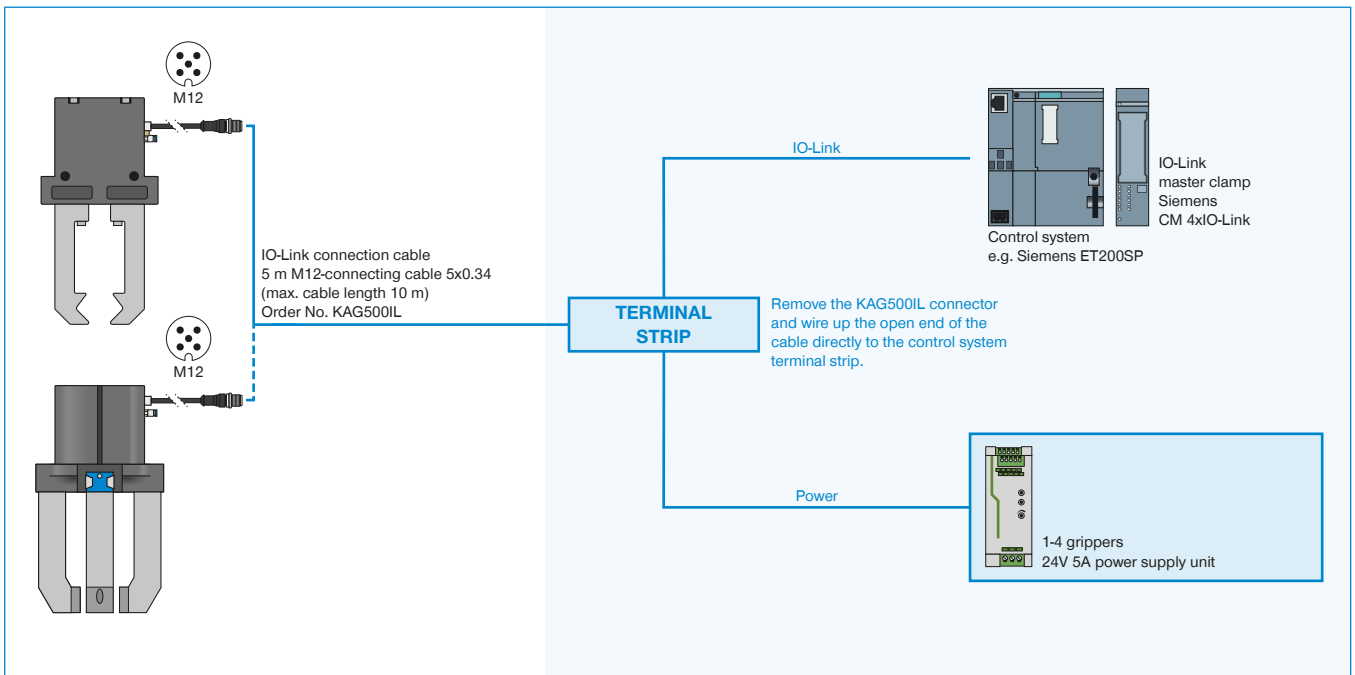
M12

M12

IO-Link connection cable
5 m M12-connecting cable 5x0.34
(max. cable length 10 m)
Order No. KAG500IL

IO-Link

TERMINAL STRIP

Remove the KAG500IL connector and wire up the open end of the cable directly to the control system terminal strip.

Control system
e.g. Siemens ET200SP

IO-Link
master clamp
Siemens
CM 4xIO-Link

Power

1-4 grippers
24V 5A power supply unit